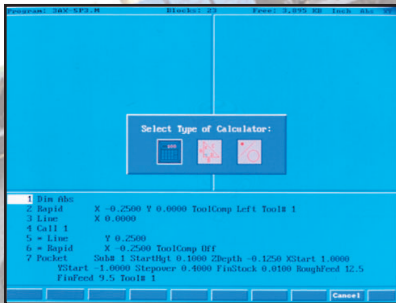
Program: 3AX-SP3.M Blocks: 23 Free: 3,535 KB Inch Abs

Select Type of Calculator:

1 Dim Abs
2 Rapid X -0.2500 Y 0.0000 ToolComp Left Tool# 1
3 Line X 0.0000
4 Call 1
5 = Line Y 0.2500
6 = Rapid X -0.2500 ToolComp Off
7 Pocket Sub# 1 StartHgt 0.1000 ZDepth -0.1250 XStart 1.0000
YStart -1.0000 Stepover 0.4000 FinStock 0.0100 RoughFeed 12.5
FinFeed 9.5 Tool# 1

Cancel